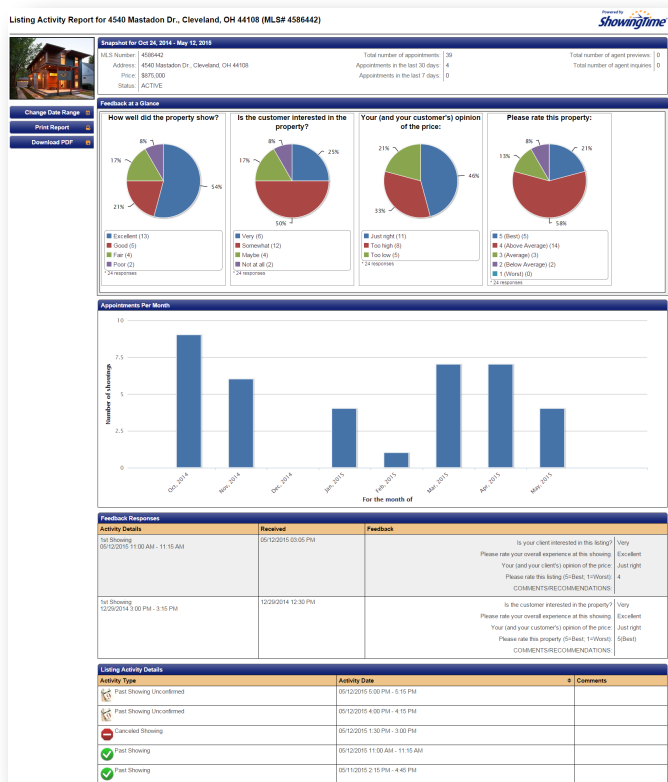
Listing Activity Report for 4540 Mastadon Dr., Cleveland, OH 44108 (MLS# 4586442)

Powered by ShowingTime

Snapshot for Oct 24, 2014 - May 12, 2015

| | | | | | |
|---|---|---|---|---|---|
| MLS Number: | 4586442 | Total number of appointments: | 39 | Total number of agent previews: | 0 |
| Address: | 4540 Mastadon Dr., Cleveland, OH 44108 | Appointments in the last 30 days: | 4 | Total number of agent inquiries: | 0 |
| Price: | $875,000 | Appointments in the last 7 days: | 0 | | |
| Status: | ACTIVE | | | | |

Change Date Range
Print Report
Download PDF

Feedback at a Glance

How well did the property show?
8% 17% 21% 54%
Excellent (13)
Good (5)
Fair (4)
Poor (2)
* 24 responses

Is the customer interested in the property?
8% 17% 25% 50%
Very (6)
Somewhat (12)
Maybe (4)
Not at all (2)
* 24 responses

Your (and your customer's) opinion of the price:
21% 46% 33%
Just right (11)
Too high (8)
Too low (5)
* 24 responses

Please rate this property:
8% 13% 21% 58%
5 (Best) (5)
4 (Above Average) (14)
3 (Average) (3)
2 (Below Average) (2)
1 (Worst) (0)
* 24 responses

Appointments Per Month

10
7.5
5
2.5
0
Number of showings
Oct, 2014
Nov, 2014
Dec, 2014
Jan, 2015
Feb, 2015
Mar, 2015
Apr, 2015
May, 2015
For the month of

Feedback Responses

| Activity Details | Received | Feedback | |
|---|---|---|---|
| 1st Showing 05/12/2015 11:00 AM - 11:15 AM | 05/12/2015 05:05 PM | Is your client interested in this listing? | Very |
| | | Please rate your overall experience at this showing: | Excellent |
| | | Your (and your client's) opinion of the price: | Just right |
| | | Please rate this listing (5=Best; 1=Worst): | 4 |
| | | COMMENTS/RECOMMENDATIONS: | |
| 1st Showing 12/29/2014 3:00 PM - 3:15 PM | 12/29/2014 12:30 PM | Is the customer interested in the property? | Very |
| | | Please rate your overall experience at this showing: | Excellent |
| | | Your (and your customer's) opinion of the price: | Just right |
| | | Please rate this property (5=Best; 1=Worst): | 5(Best) |
| | | COMMENTS/RECOMMENDATIONS: | |

Listing Activity Details

| Activity Type | Activity Date | Comments |
|---|---|---|
| Past Showing Unconfirmed | 05/12/2015 5:00 PM - 5:15 PM | |
| Past Showing Unconfirmed | 05/12/2015 4:00 PM - 4:15 PM | |
| Canceled Showing | 05/12/2015 1:30 PM - 3:00 PM | |
| Past Showing | 05/12/2015 11:00 AM - 11:15 AM | |
| Past Showing | 05/11/2015 2:15 PM - 4:45 PM | |